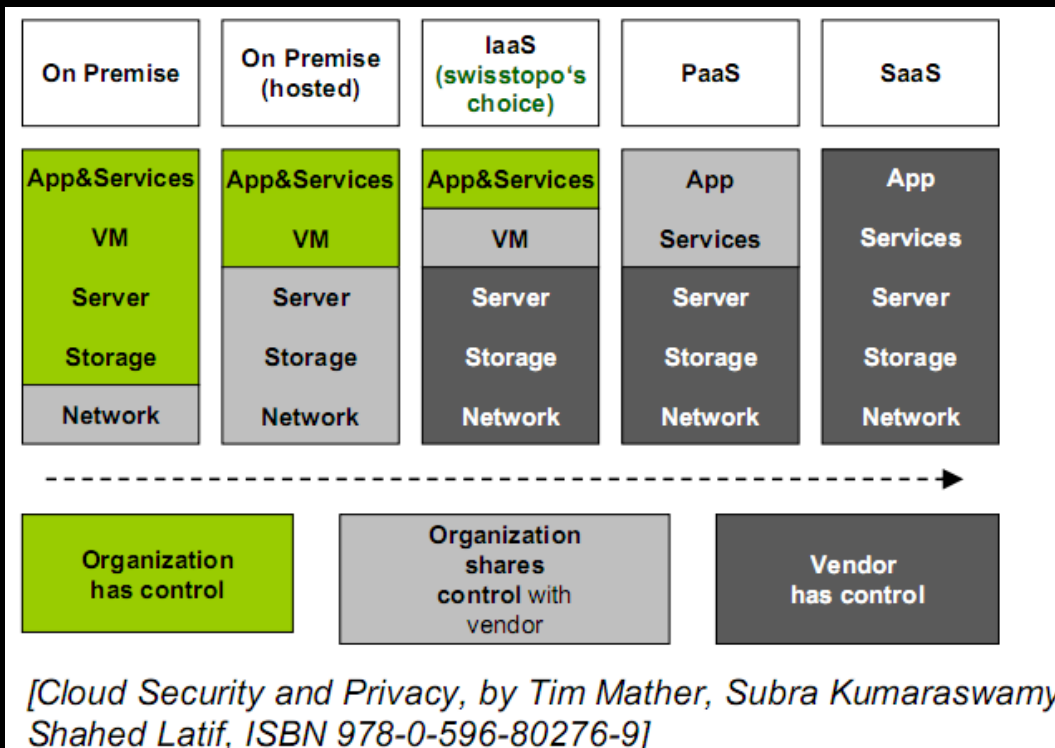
| On Premise | On Premise (hosted) | IaaS (swisstopo's choice) | PaaS | SaaS |
|---|---|---|---|---|
| App&Services | App&Services | App&Services | App | App |
| VM | VM | VM | Services | Services |
| Server | Server | Server | Server | Server |
| Storage | Storage | Storage | Storage | Storage |
| Network | Network | Network | Network | Network |

Organization has control

Organization shares control with vendor

Vendor has control

[Cloud Security and Privacy, by Tim Mather, Subra Kumaraswamy Shahed Latif, ISBN 978-0-596-80276-9]